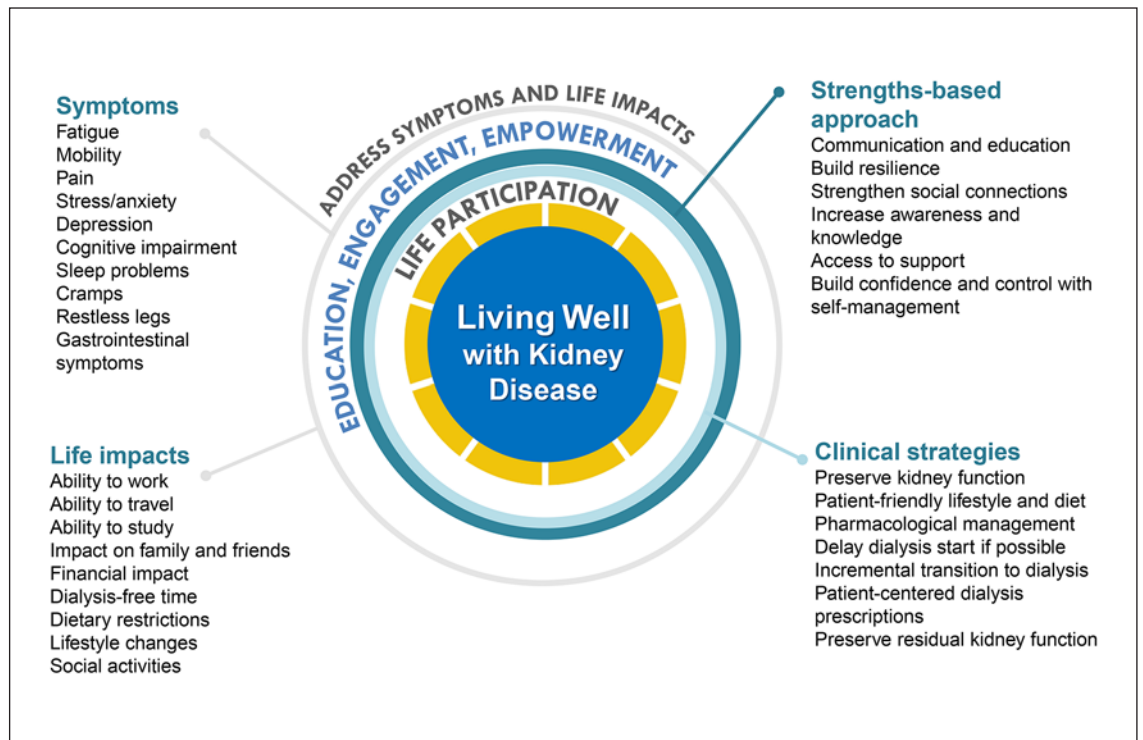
Symptoms
Fatigue
Mobility
Pain
Stress/anxiety
Depression
Cognitive impairment
Sleep problems
Cramps
Restless legs
Gastrointestinal symptoms

ADDRESS SYMPTOMS AND LIFE IMPACTS
EDUCATION, ENGAGEMENT, EMPOWERMENT
LIFE PARTICIPATION

Living Well with Kidney Disease

Strengths-based approach
Communication and education
Build resilience
Strengthen social connections
Increase awareness and knowledge
Access to support
Build confidence and control with self-management

Life impacts
Ability to work
Ability to travel
Ability to study
Impact on family and friends
Financial impact
Dialysis-free time
Dietary restrictions
Lifestyle changes
Social activities

Clinical strategies
Preserve kidney function
Patient-friendly lifestyle and diet
Pharmacological management
Delay dialysis start if possible
Incremental transition to dialysis
Patient-centered dialysis prescriptions
Preserve residual kidney function